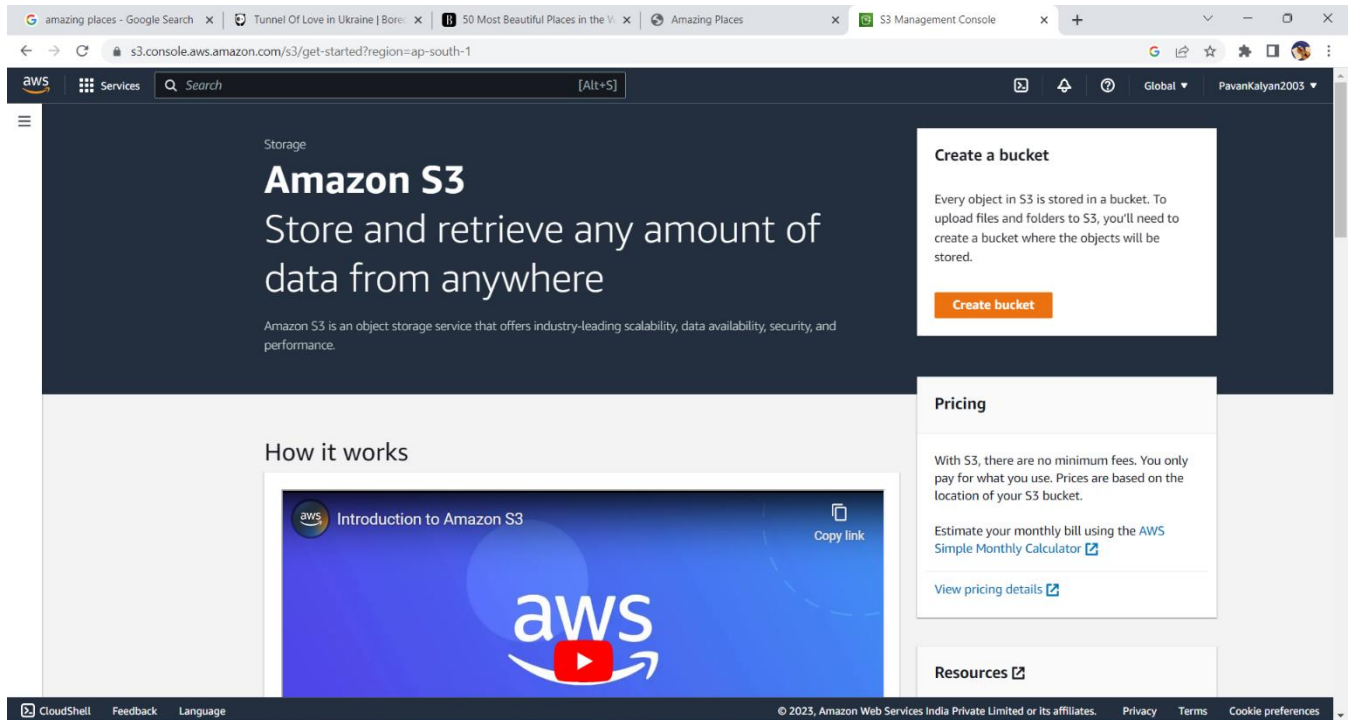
amazing places - Google Search ×
Tunnel Of Love in Ukraine | Bore ×
50 Most Beautiful Places in the W ×
Amazing Places ×
S3 Management Console ×
+

s3.console.aws.amazon.com/s3/get-started?region=ap-south-1

aws
Services
Search
[Alt+S]
Global ▼
PavanKalyan2003 ▼

Storage

**Amazon S3**

Store and retrieve any amount of data from anywhere

Amazon S3 is an object storage service that offers industry-leading scalability, data availability, security, and performance.

Create a bucket

Every object in S3 is stored in a bucket. To upload files and folders to S3, you'll need to create a bucket where the objects will be stored.

Create bucket

Pricing

With S3, there are no minimum fees. You only pay for what you use. Prices are based on the location of your S3 bucket.

Estimate your monthly bill using the AWS Simple Monthly Calculator

View pricing details

Resources

How it works

aws Introduction to Amazon S3

Copy link

aws

CloudShell
Feedback
Language
© 2023, Amazon Web Services India Private Limited or its affiliates.
Privacy
Terms
Cookie preferences